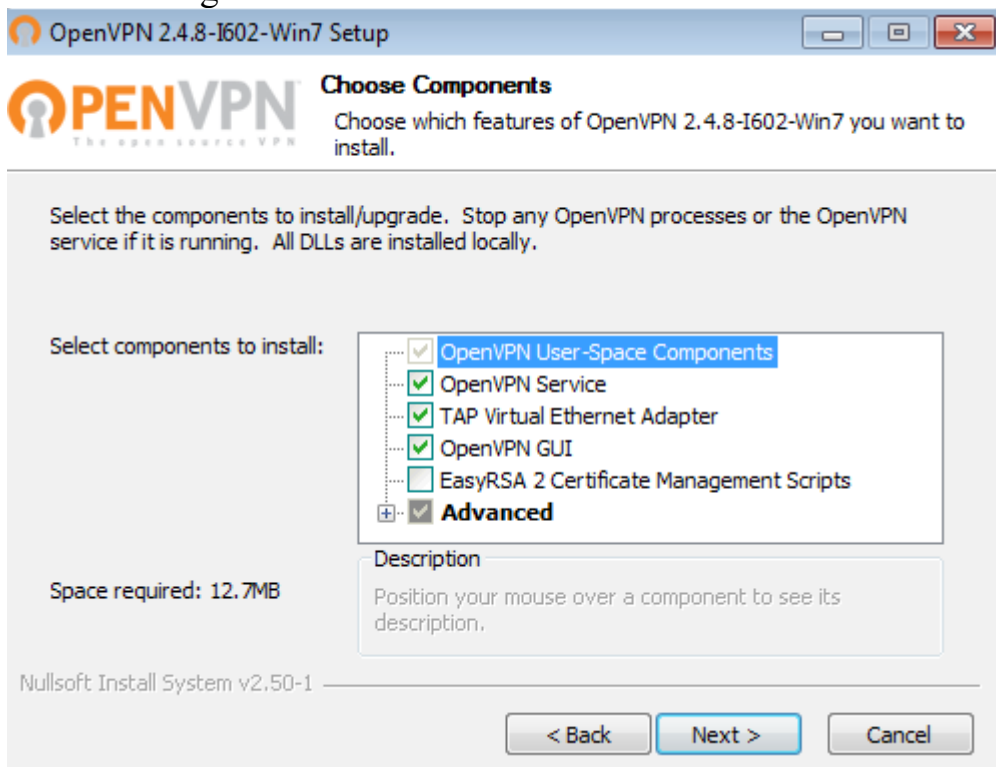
OpenVPN 2.4.8-I602-Win7 Setup

OPENVPN
The open source VPN

Choose Components

Choose which features of OpenVPN 2.4.8-I602-Win7 you want to install.

Select the components to install/upgrade. Stop any OpenVPN processes or the OpenVPN service if it is running. All DLLs are installed locally.

Select components to install:

OpenVPN User-Space Components
OpenVPN Service
TAP Virtual Ethernet Adapter
OpenVPN GUI
EasyRSA 2 Certificate Management Scripts
Advanced

Space required: 12.7MB

Description
Position your mouse over a component to see its description.

Nullsoft Install System v2.50-1

< Back
Next >
Cancel